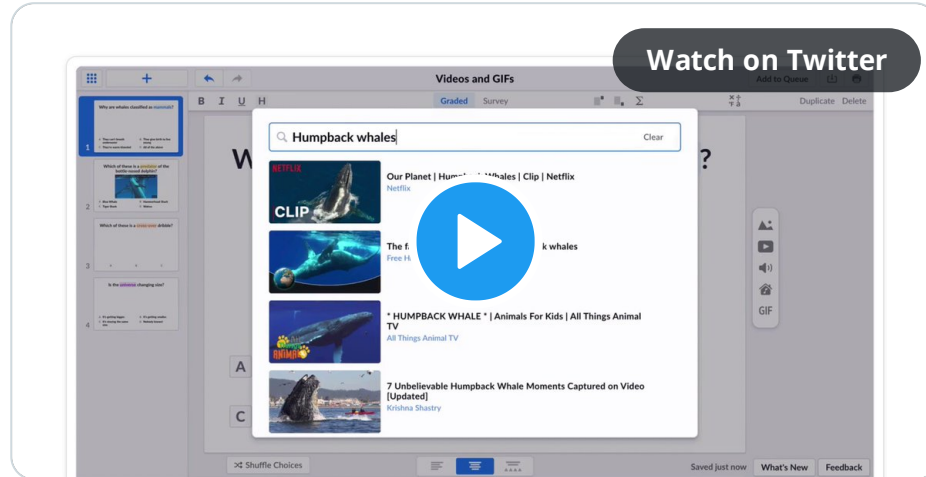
Watch on Twitter

Videos and GIFs

Add to Queue

B I U H

Graded Survey

Duplicate Delete

Why are whales classified as mammals?

1

Which of these is a member of the bottle-nosed dolphin?

2

Which of these is a fresh water dolphin?

3

Is the universe changing size?

4

Humpback whales

Clear

W

?

NETFLIX

CLIP

Our Planet | Humpb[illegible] Whales | Clip | Netflix

Netflix

The f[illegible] k whales

Free H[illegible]

* HUMPBACK WHALE * | Animals For Kids | All Things Animal TV

All Things Animal TV

7 Unbelievable Humpback Whale Moments Captured on Video [Updated]

Krishna Shastry

A

C

GIF

Shuffle Choices

Saved just now

What's New

Feedback